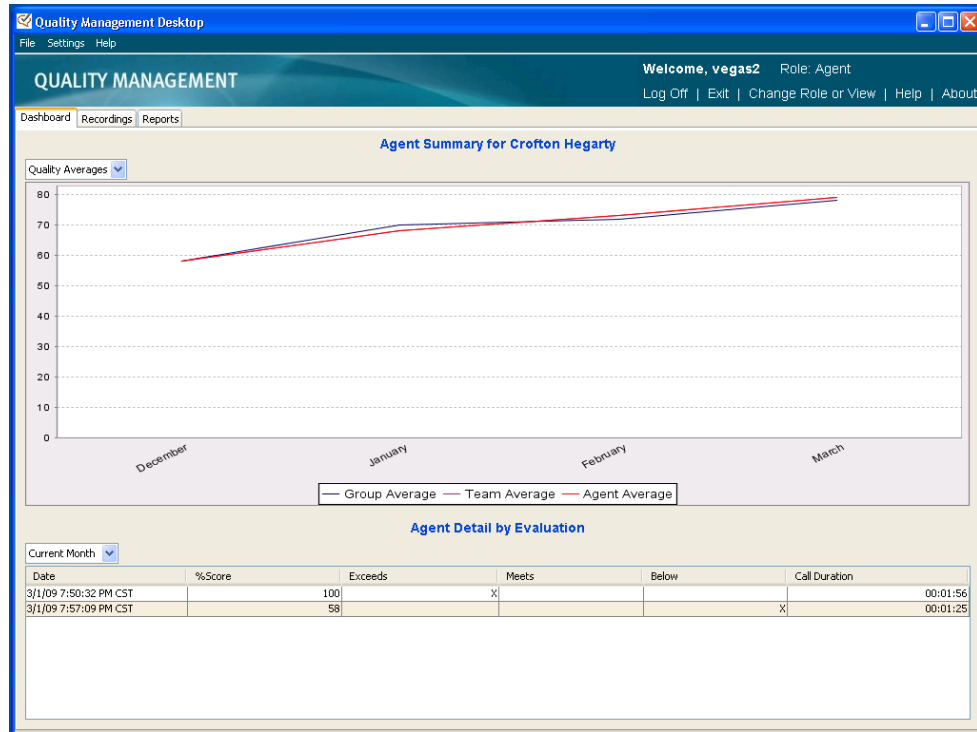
Quality Management Desktop
File Settings Help
QUALITY MANAGEMENT
Welcome, vegas2 Role: Agent
Log Off | Exit | Change Role or View | Help | About
Dashboard Recordings Reports

Agent Summary for Crofton Hegarty

Quality Averages

80
70
60
50
40
30
20
10
0

December January February March

Group Average Team Average Agent Average

Agent Detail by Evaluation

Current Month

| Date | %Score | Exceeds | Meets | Below | Call Duration |
|---|---|---|---|---|---|
| 3/1/09 7:50:32 PM CST | 100 | X | | | 00:01:56 |
| 3/1/09 7:57:09 PM CST | 58 | | | X | 00:01:25 |